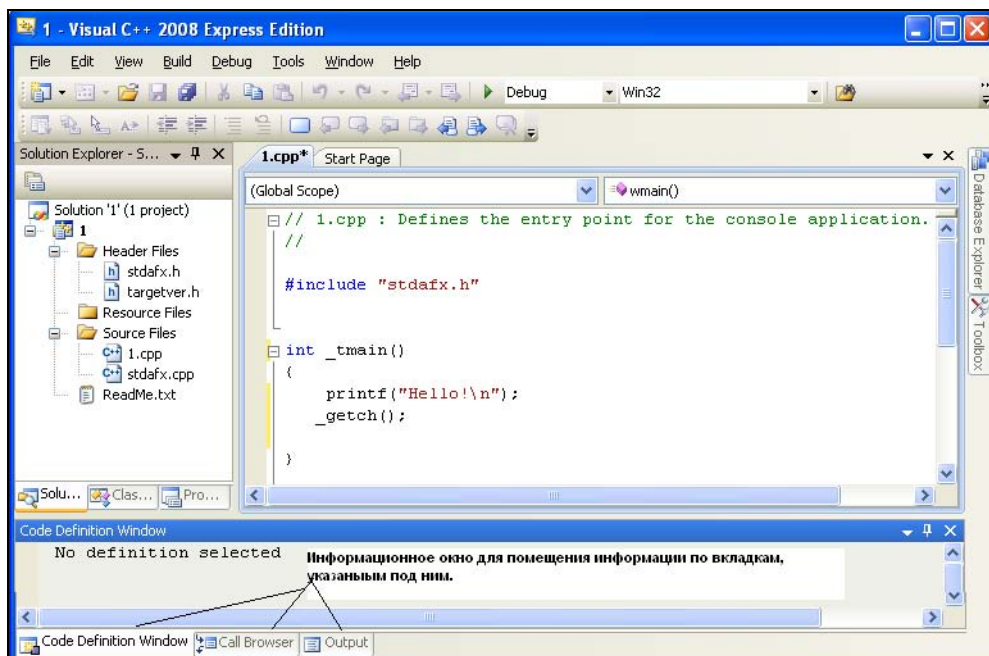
1 - Visual C++ 2008 Express Edition

File Edit View Build Debug Tools Window Help

Debug Win32

Solution Explorer - S...

Solution '1' (1 project)
1
Header Files
stdafx.h
targetver.h
Resource Files
Source Files
1.cpp
stdafx.cpp
ReadMe.txt

Solu... Clas... Pro...

1.cpp* Start Page

(Global Scope) wmain()

// 1.cpp : Defines the entry point for the console application.
//

#include "stdafx.h"

int _tmain()
{
printf("Hello!\n");
_getch();

}

Database Explorer Toolbox

Code Definition Window

No definition selected

Информационное окно для помещения информации по вкладкам, указаным под ним.

Code Definition Window Call Browser Output